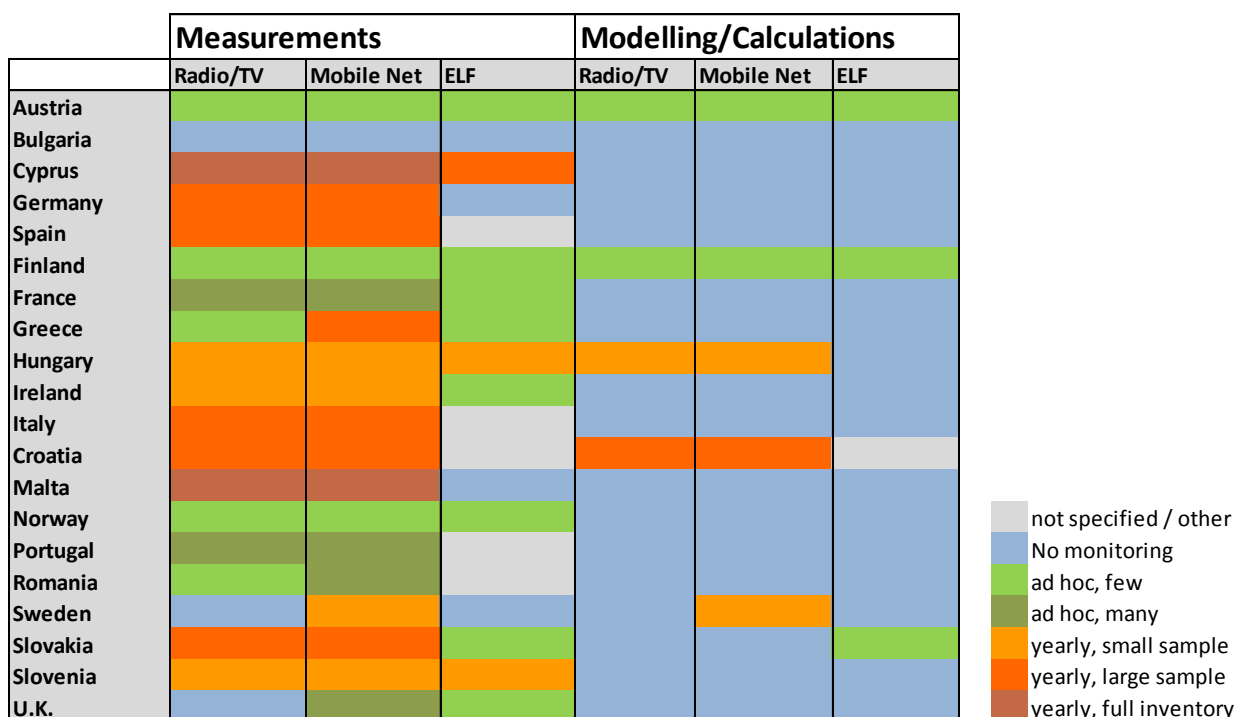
| | Measurements | | | Modelling/Calculations | | |
|---|---|---|---|---|---|---|
| | Radio/TV | Mobile Net | ELF | Radio/TV | Mobile Net | ELF |
| Austria | | | | | | |
| Bulgaria | | | | | | |
| Cyprus | | | | | | |
| Germany | | | | | | |
| Spain | | | | | | |
| Finland | | | | | | |
| France | | | | | | |
| Greece | | | | | | |
| Hungary | | | | | | |
| Ireland | | | | | | |
| Italy | | | | | | |
| Croatia | | | | | | |
| Malta | | | | | | |
| Norway | | | | | | |
| Portugal | | | | | | |
| Romania | | | | | | |
| Sweden | | | | | | |
| Slovakia | | | | | | |
| Slovenia | | | | | | |
| U.K. | | | | | | |

not specified / other
No monitoring
ad hoc, few
ad hoc, many
yearly, small sample
yearly, large sample
yearly, full inventory